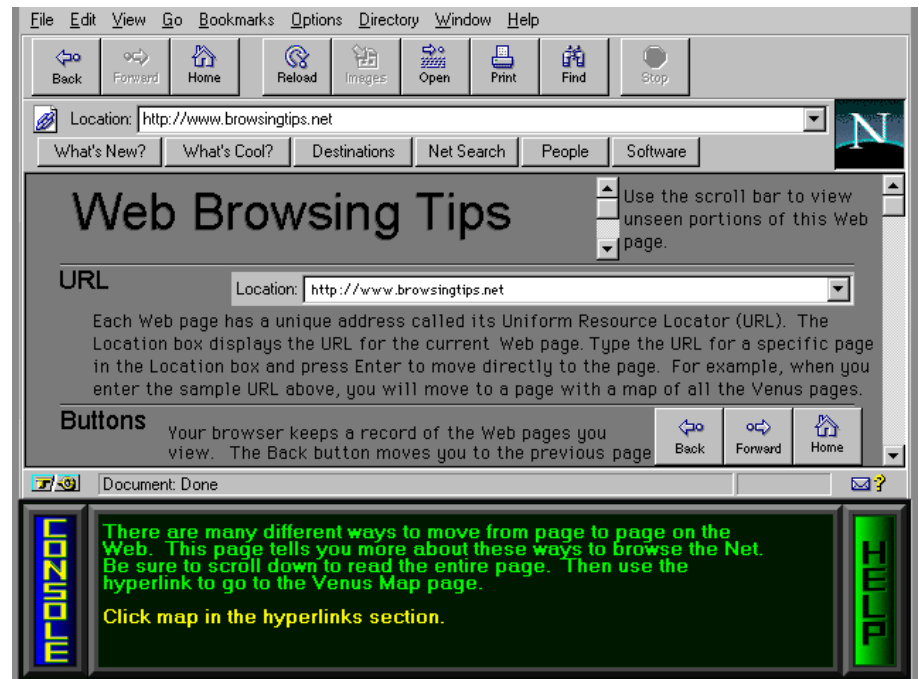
File Edit View Go Bookmarks Options Directory Window Help

Back Forward Home Reload Images Open Print Find Stop

Location: http://www.browsingtips.net

What's New? What's Cool? Destinations Net Search People Software

N

Web Browsing Tips

Use the scroll bar to view unseen portions of this Web page.

URL

Location: http://www.browsingtips.net

Each Web page has a unique address called its Uniform Resource Locator (URL). The Location box displays the URL for the current Web page. Type the URL for a specific page in the Location box and press Enter to move directly to the page. For example, when you enter the sample URL above, you will move to a page with a map of all the Venus pages.

Buttons

Your browser keeps a record of the Web pages you view. The Back button moves you to the previous page

Back Forward Home

Document: Done

CONSOLE

There are many different ways to move from page to page on the Web. This page tells you more about these ways to browse the Net. Be sure to scroll down to read the entire page. Then use the hyperlink to go to the Venus Map page.

Click map in the hyperlinks section.

HELP